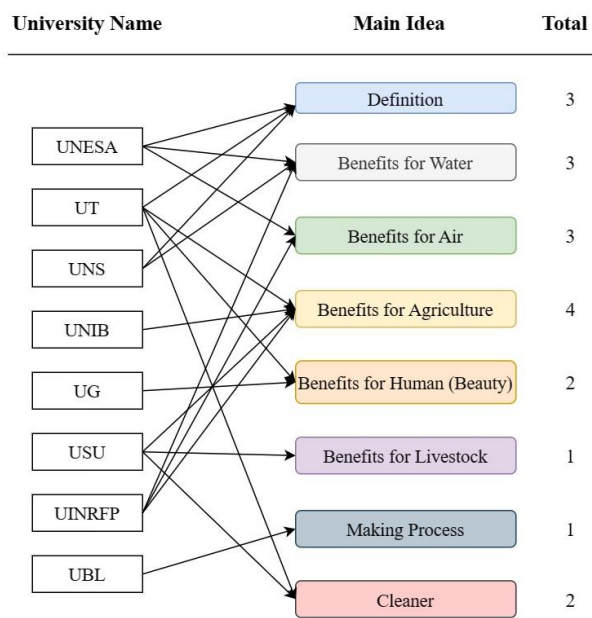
University Name

Main Idea

Total

UNESA

UT

UNS

UNIB

UG

USU

UINRFP

UBL

Definition

Benefits for Water

Benefits for Air

Benefits for Agriculture

Benefits for Human (Beauty)

Benefits for Livestock

Making Process

Cleaner

3

3

3

4

2

1

1

2